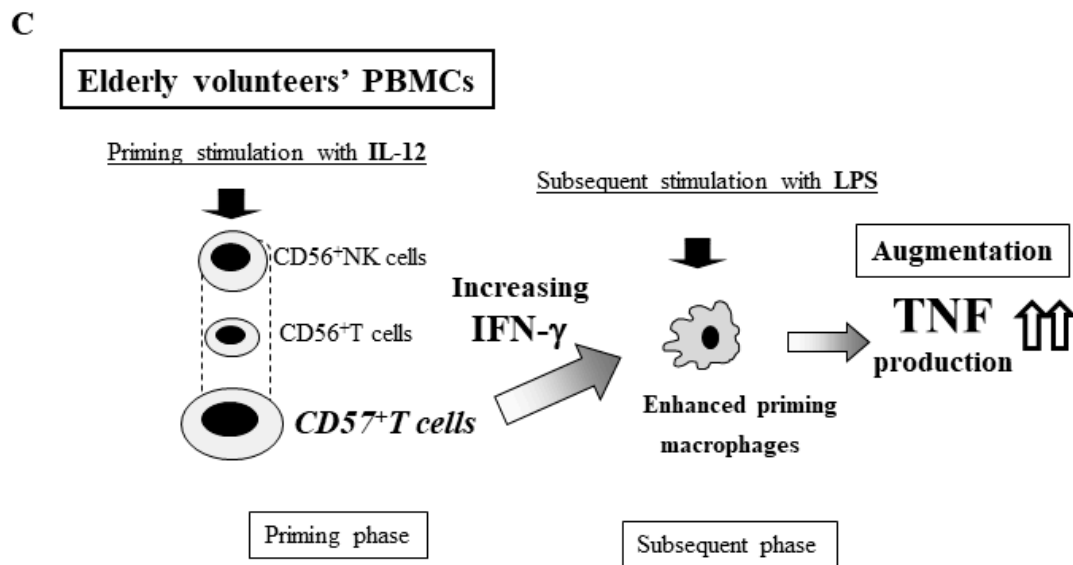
C

Elderly volunteers' PBMCs

Priming stimulation with IL-12

CD56$^+$NK cells

CD56$^+$T cells

CD57$^+$T cells

Increasing IFN-γ

Subsequent stimulation with LPS

Enhanced priming macrophages

Augmentation

TNF production

Priming phase

Subsequent phase